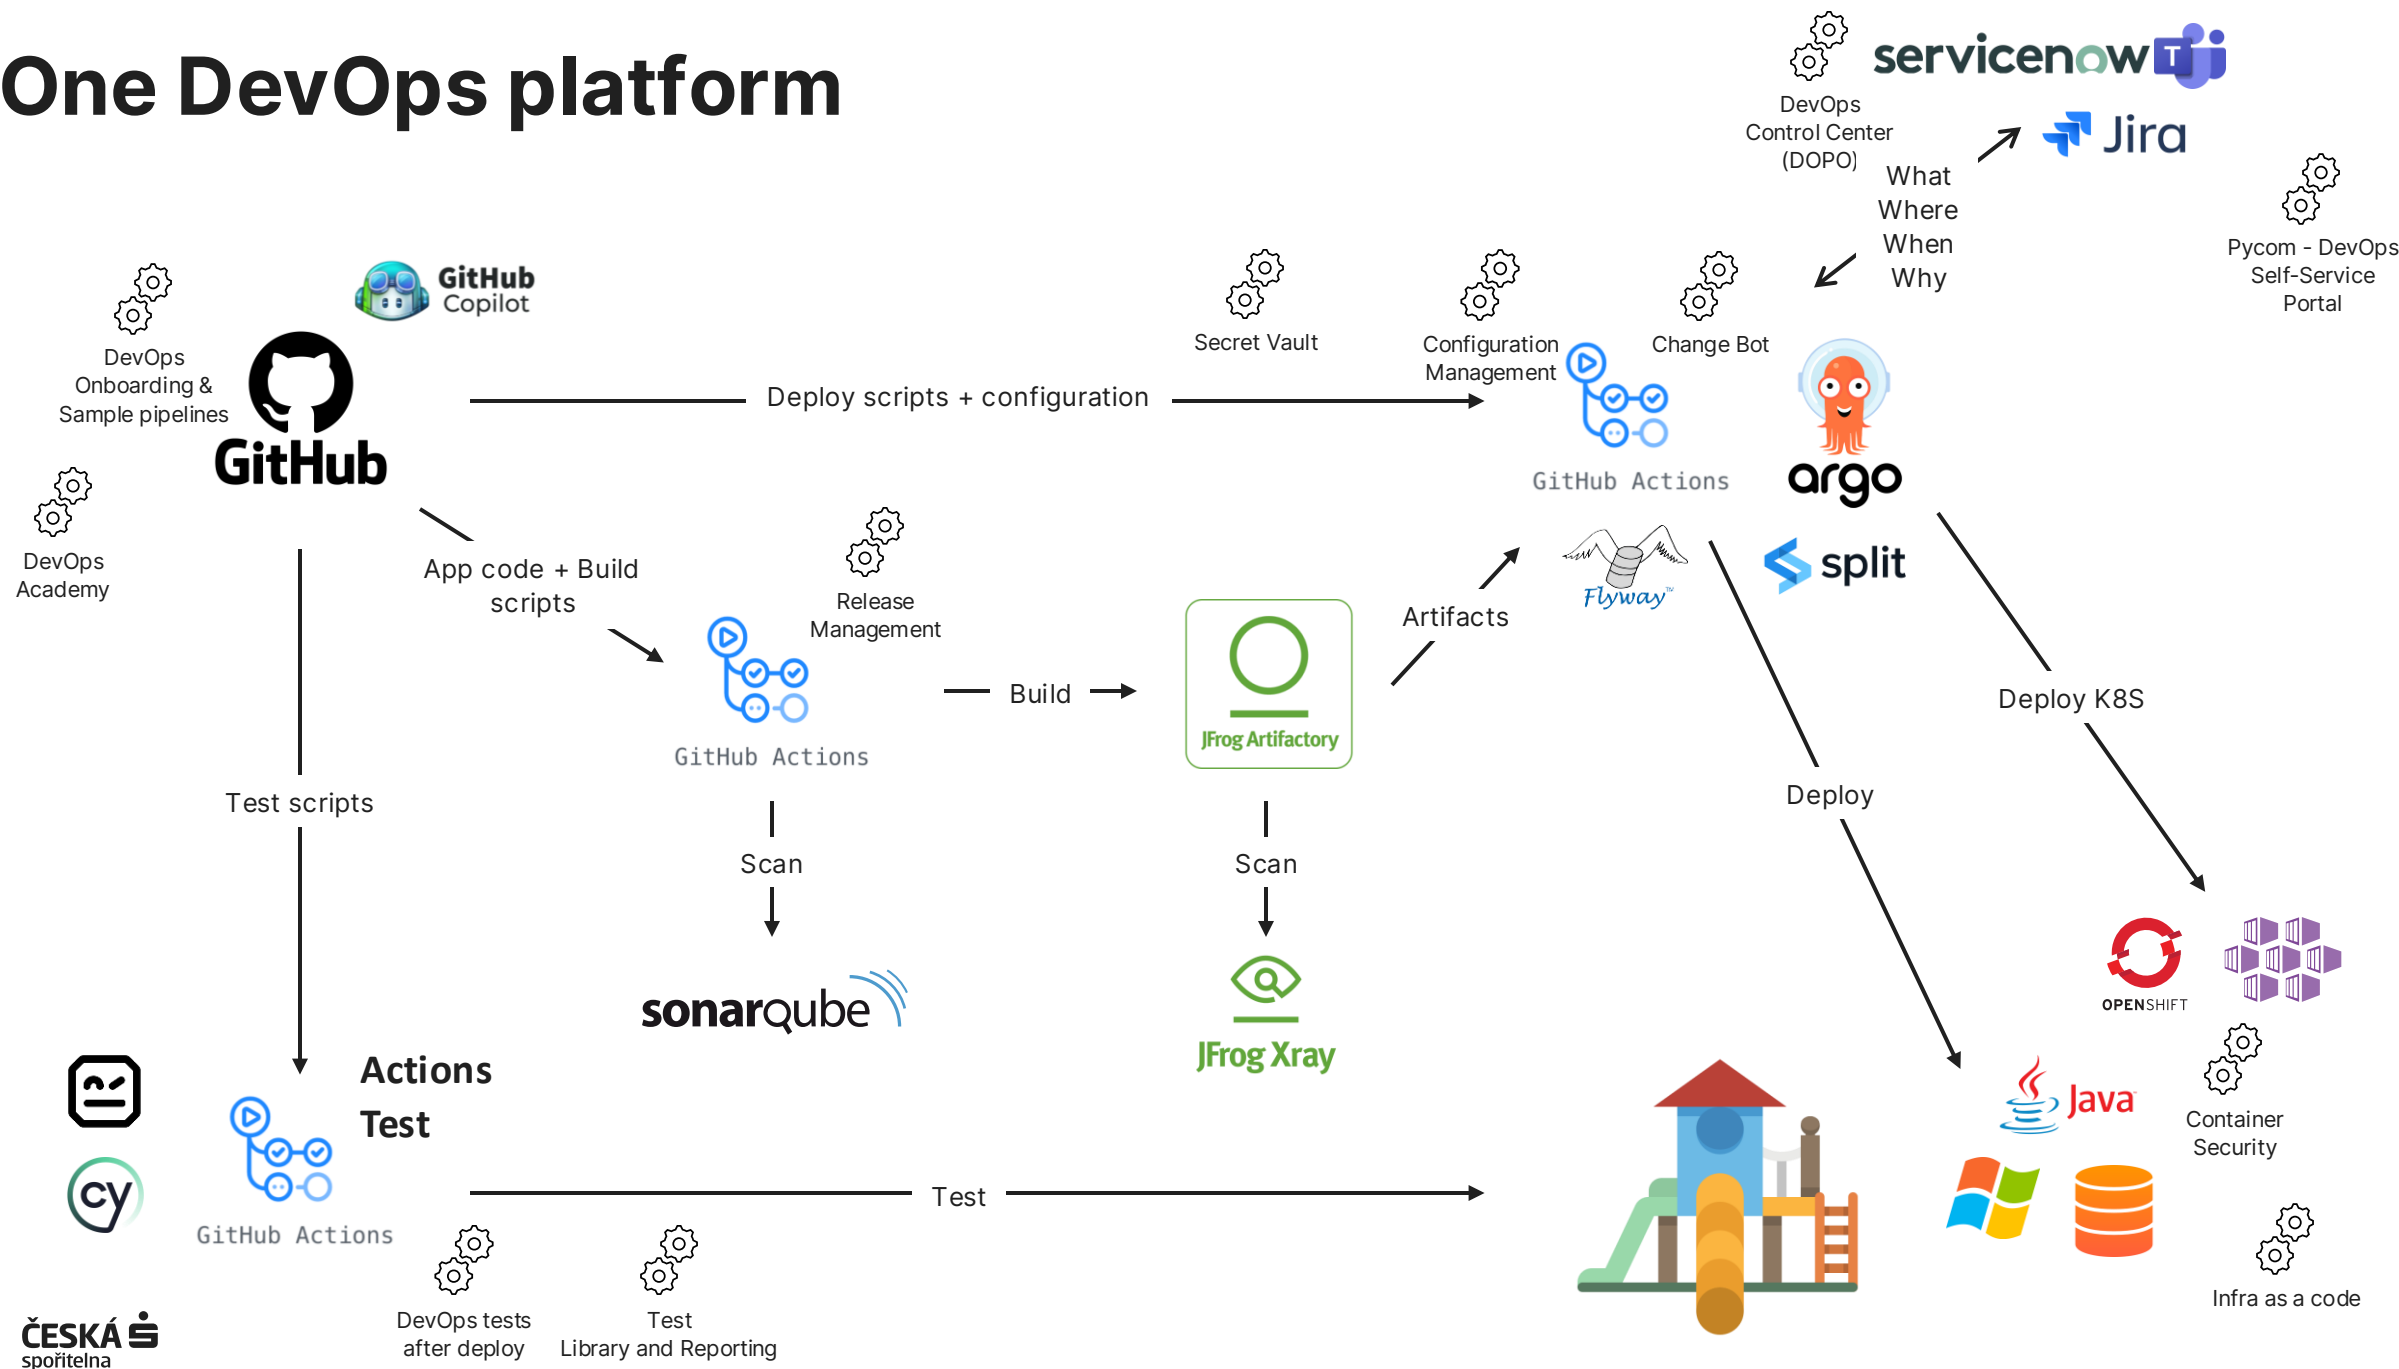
One DevOps platform

DevOps Control Center (DOPO)

servicenow

Jira

What
Where
When
Why

Pycom - DevOps Self-Service Portal

GitHub Copilot

DevOps Onboarding & Sample pipelines

GitHub

DevOps Academy

Deploy scripts + configuration

Secret Vault

Configuration Management

Change Bot

GitHub Actions

argo

Flyway

split

App code + Build scripts

Release Management

GitHub Actions

Build

JFrog Artifactory

Artifacts

Deploy K8S

Deploy

Test scripts

Scan

Scan

sonarqube

JFrog Xray

OPENSHIFT

Actions
Test

GitHub Actions

Test

Java

Container Security

Infra as a code

DevOps tests after deploy

Test Library and Reporting

ČESKÁ spořitelna